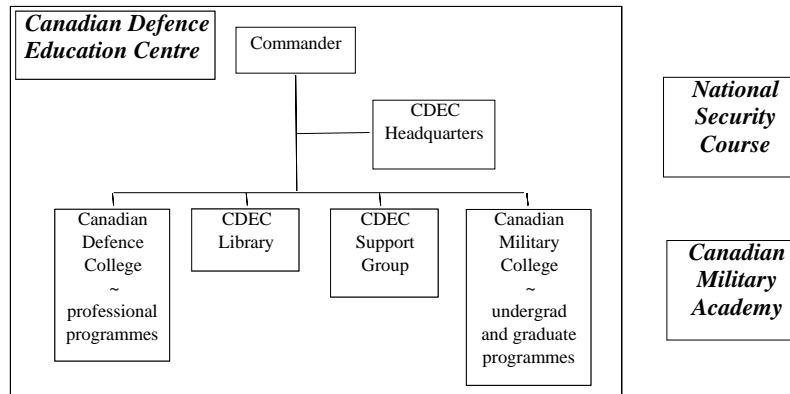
Canadian Defence Education Centre

Commander

CDEC Headquarters

Canadian Defence College ~ professional programmes

CDEC Library

CDEC Support Group

Canadian Military College ~ undergrad and graduate programmes

National Security Course

Canadian Military Academy